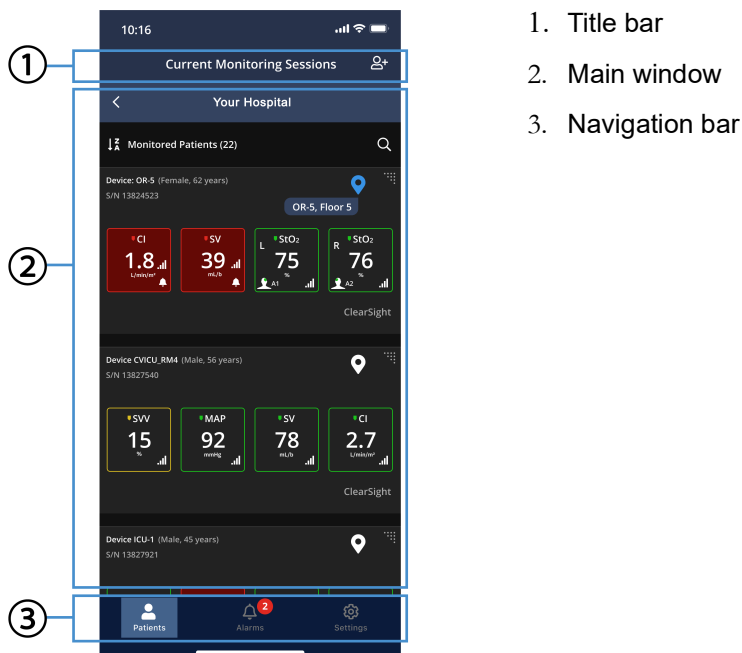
①

10:16

Current Monitoring Sessions

②

Your Hospital

Monitored Patients (22)

Device: OR-5 (Female, 62 years)
S/N 13824523

OR-5, Floor 5

CI
1.8
L/min/m²

SV
39
mL/b

L StO₂
75
%
A1

R StO₂
76
%
A2

ClearSight

Device CVICU_RM4 (Male, 56 years)
S/N 13827540

SVV
15
%

MAP
92
mmHg

SV
78
mL/b

CI
2.7
L/min/m²

ClearSight

Device ICU-1 (Male, 45 years)
S/N 13827921

③

Patients

2
Alarms

Settings

1. Title bar
2. Main window
3. Navigation bar